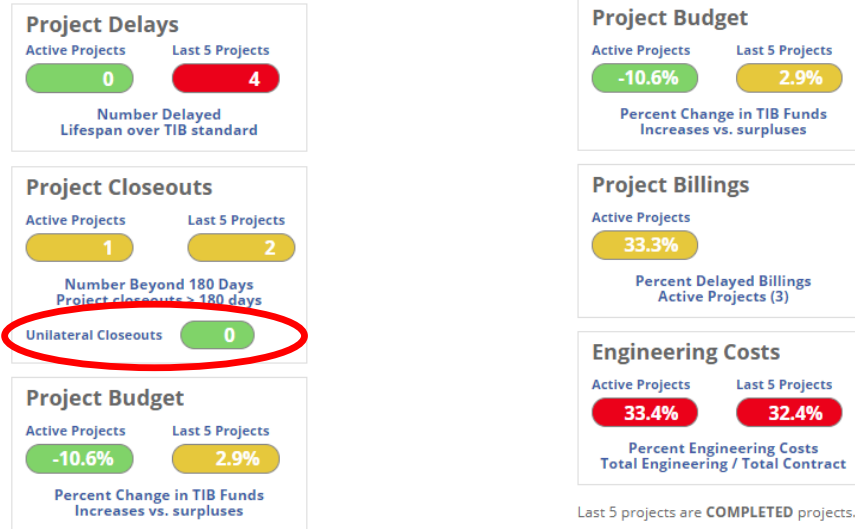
Project Delays
Active Projects 0
Last 5 Projects 4
Number Delayed
Lifespan over TIB standard

Project Closeouts
Active Projects 1
Last 5 Projects 2
Number Beyond 180 Days
Project closeouts > 180 days
Unilateral Closeouts 0

Project Budget
Active Projects -10.6%
Last 5 Projects 2.9%
Percent Change in TIB Funds
Increases vs. surpluses

Project Budget
Active Projects -10.6%
Last 5 Projects 2.9%
Percent Change in TIB Funds
Increases vs. surpluses

Project Billings
Active Projects 33.3%
Percent Delayed Billings
Active Projects (3)

Engineering Costs
Active Projects 33.4%
Last 5 Projects 32.4%
Percent Engineering Costs
Total Engineering / Total Contract

Last 5 projects are COMPLETED projects.